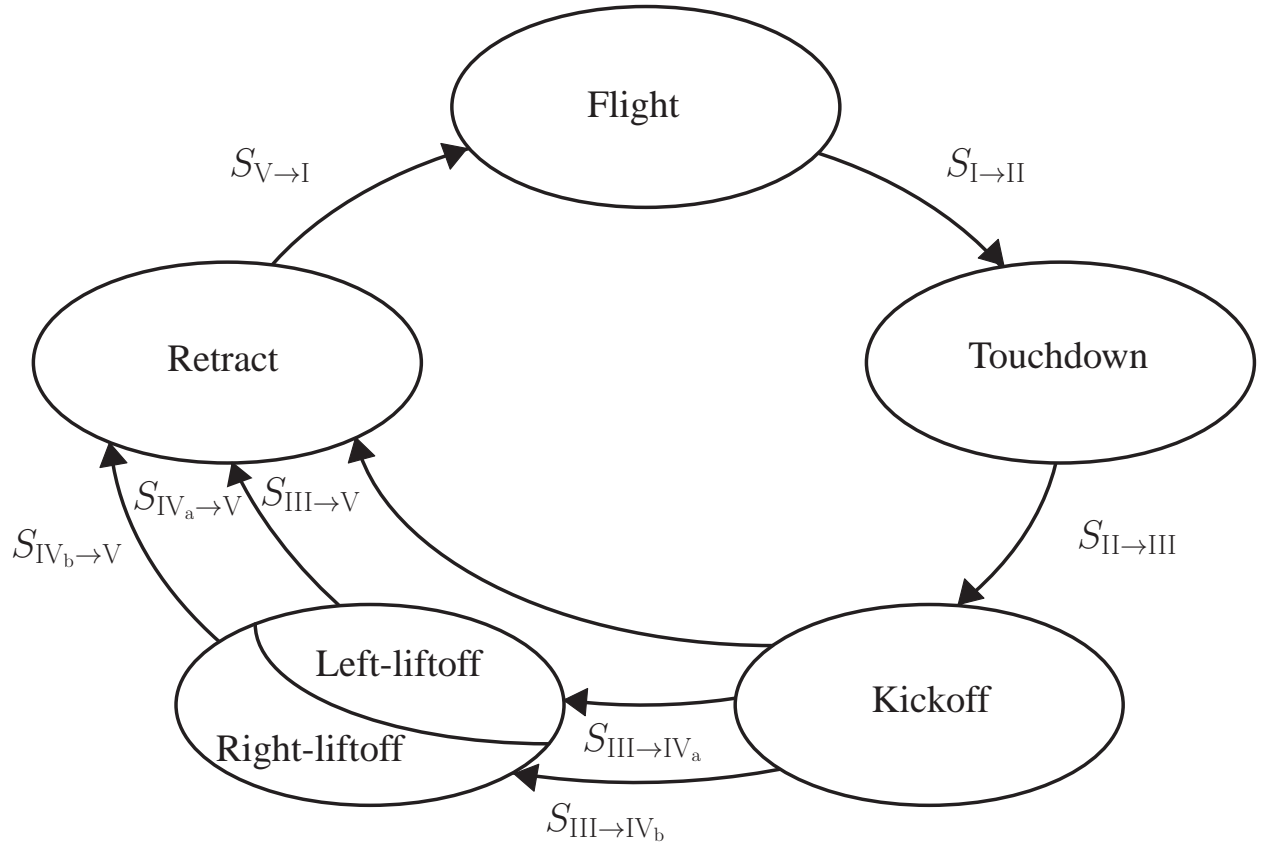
Flight

$S_{\mathrm{V}\rightarrow\mathrm{I}}$

$S_{\mathrm{I}\rightarrow\mathrm{II}}$

Retract

Touchdown

$S_{\mathrm{IV_a}\rightarrow\mathrm{V}}$

$S_{\mathrm{III}\rightarrow\mathrm{V}}$

$S_{\mathrm{IV_b}\rightarrow\mathrm{V}}$

$S_{\mathrm{II}\rightarrow\mathrm{III}}$

Left-liftoff

Kickoff

Right-liftoff

$S_{\mathrm{III}\rightarrow\mathrm{IV_a}}$

$S_{\mathrm{III}\rightarrow\mathrm{IV_b}}$